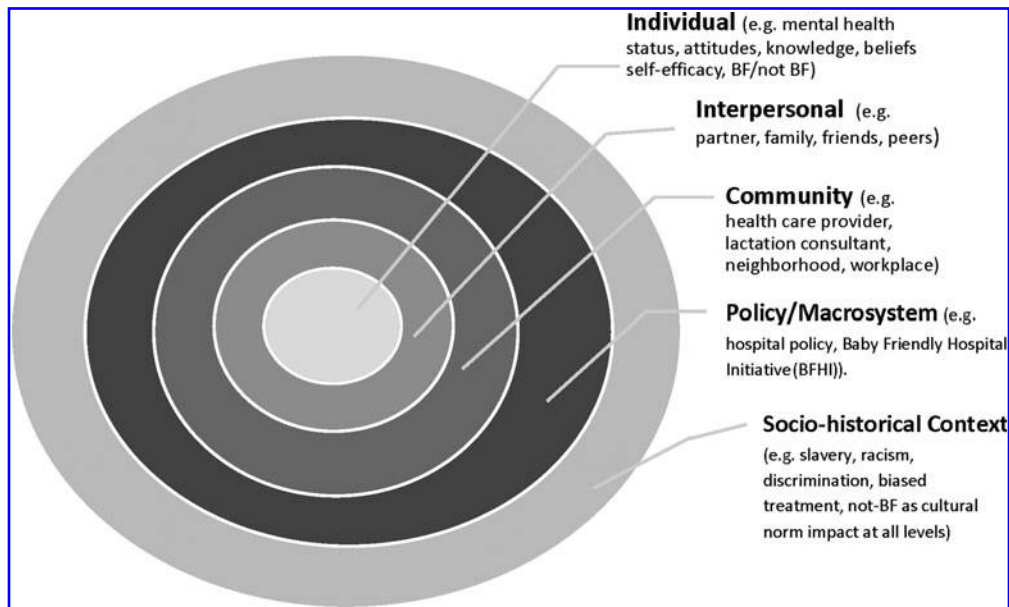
**Individual** (e.g. mental health status, attitudes, knowledge, beliefs self-efficacy, BF/not BF)

**Interpersonal** (e.g. partner, family, friends, peers)

**Community** (e.g. health care provider, lactation consultant, neighborhood, workplace)

**Policy/Macrosystem** (e.g. hospital policy, Baby Friendly Hospital Initiative(BFHI)).

**Socio-historical Context** (e.g. slavery, racism, discrimination, biased treatment, not-BF as cultural norm impact at all levels)